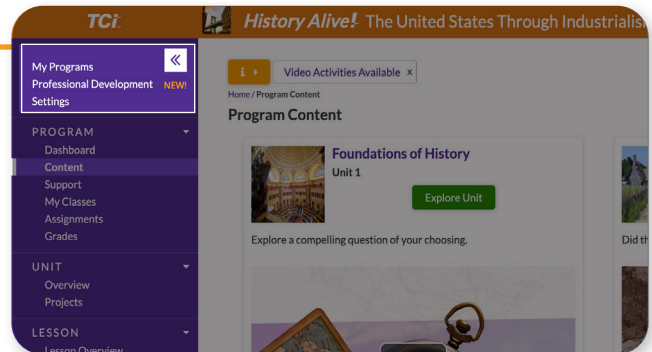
TCi

History Alive! The United States Through Industrialis

My Programs
Professional Development NEW!
Settings

«

PROGRAM
Dashboard
Content
Support
My Classes
Assignments
Grades

UNIT
Overview
Projects

LESSON
Lesson Overview

i ›

Video Activities Available x

Home / Program Content

Program Content

Foundations of History
Unit 1

Explore Unit

Explore a compelling question of your choosing.

Did th